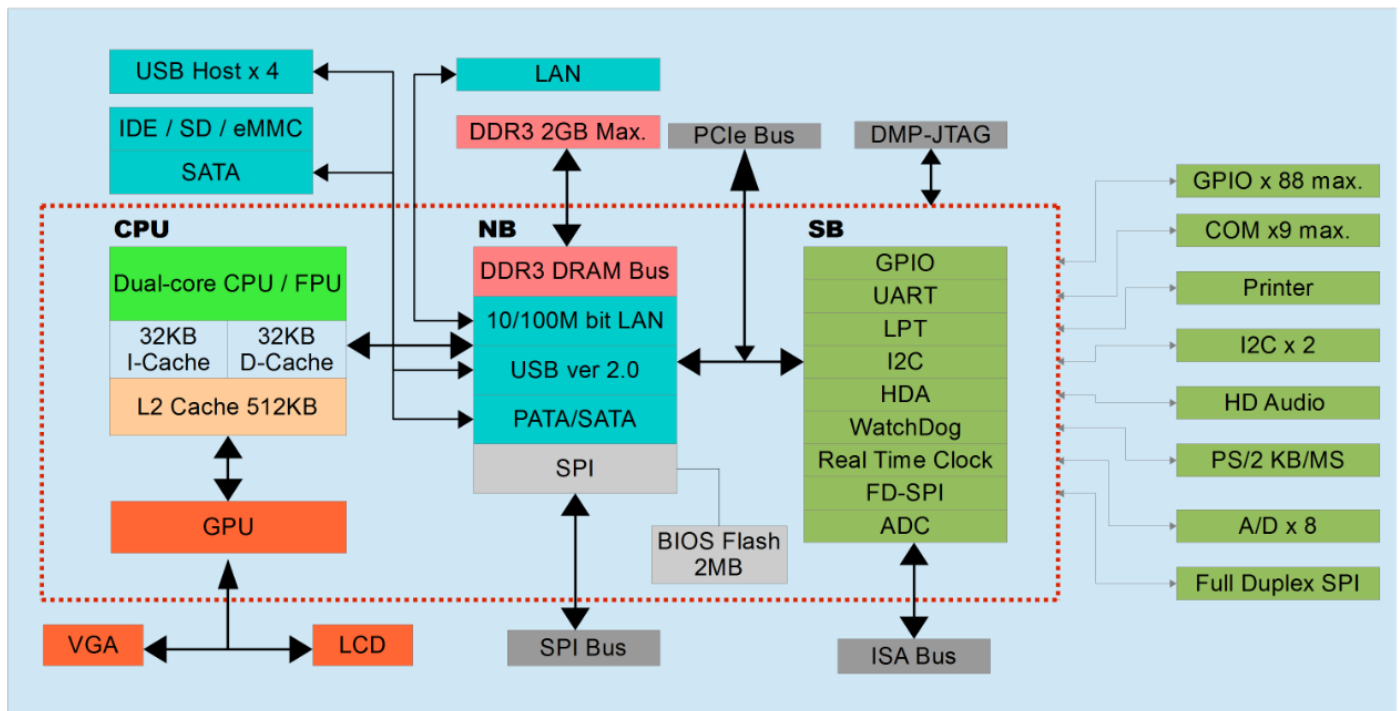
USB Host x 4

LAN

IDE / SD / eMMC

SATA

DDR3 2GB Max.

PCIe Bus

DMP-JTAG

GPIO x 88 max.

COM x9 max.

Printer

I2C x 2

HD Audio

PS/2 KB/MS

A/D x 8

Full Duplex SPI

CPU

Dual-core CPU / FPU

32KB I-Cache

32KB D-Cache

L2 Cache 512KB

GPU

NB

DDR3 DRAM Bus

10/100M bit LAN

USB ver 2.0

PATA/SATA

SPI

BIOS Flash 2MB

SB

GPIO

UART

LPT

I2C

HDA

WatchDog

Real Time Clock

FD-SPI

ADC

VGA

LCD

SPI Bus

ISA Bus